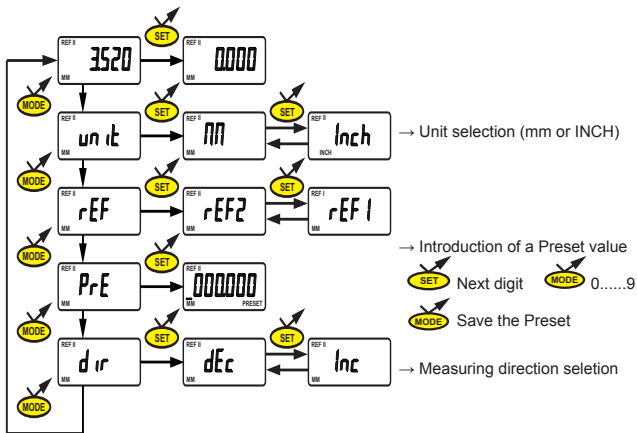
SET
REF II 3520 MM
REF II 0000
MODE
SET
SET
REF II unit MM
REF II MM
REF II Inch INCH
→ Unit selection (mm or INCH)
MODE
SET
SET
REF II rEF MM
REF II rEF2
REF I rEF1
MODE
SET
REF II PrE MM
REF II 000000 PRESET
→ Introduction of a Preset value
SET Next digit
MODE 0......9
MODE Save the Preset
MODE
SET
SET
REF II dir MM
REF II dEc
REF II Inc
→ Measuring direction seletion
MODE